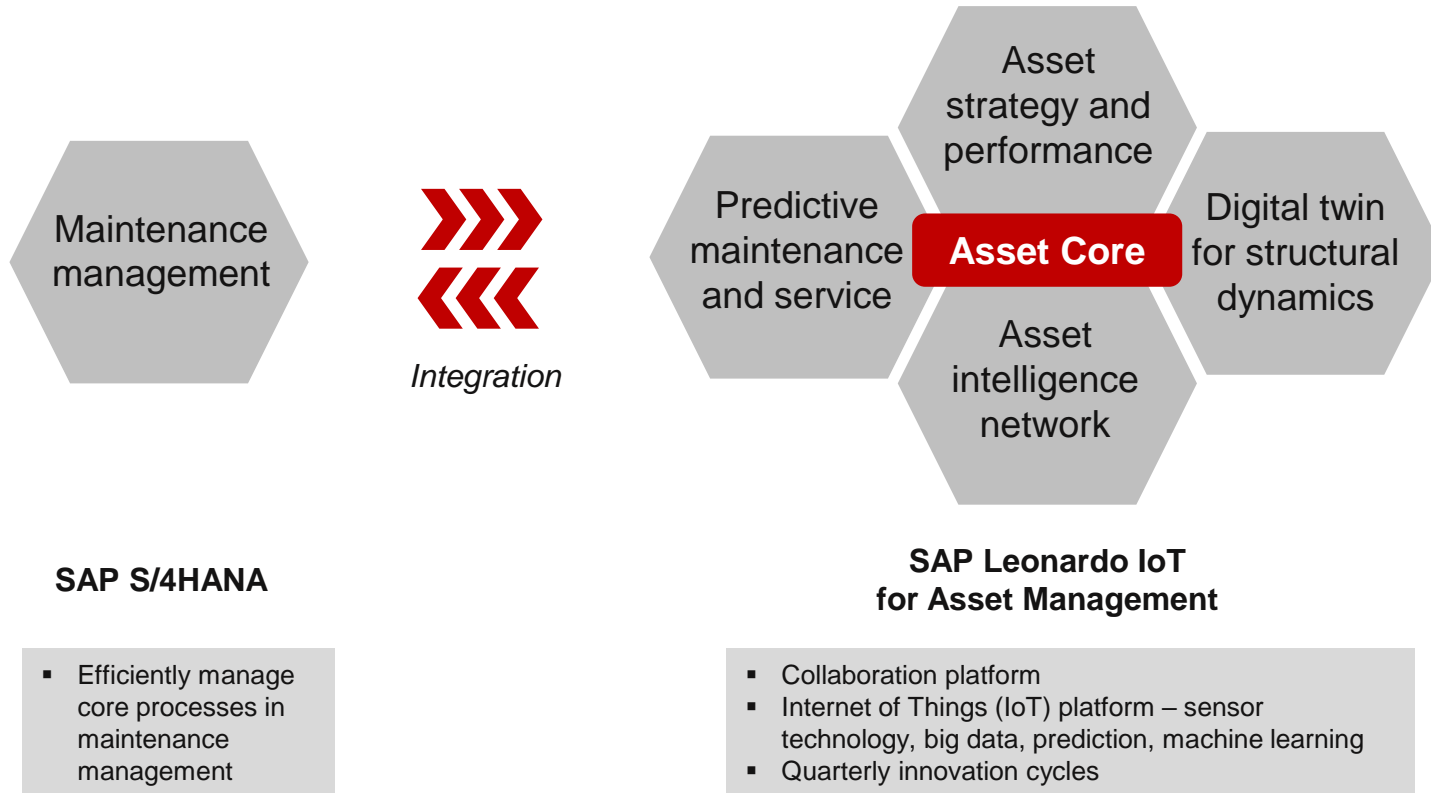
Maintenance management

Integration

Asset strategy and performance

Predictive maintenance and service

Asset Core

Digital twin for structural dynamics

Asset intelligence network

SAP S/4HANA

SAP Leonardo IoT for Asset Management

- Efficiently manage core processes in maintenance management

- Collaboration platform
- Internet of Things (IoT) platform – sensor technology, big data, prediction, machine learning
- Quarterly innovation cycles